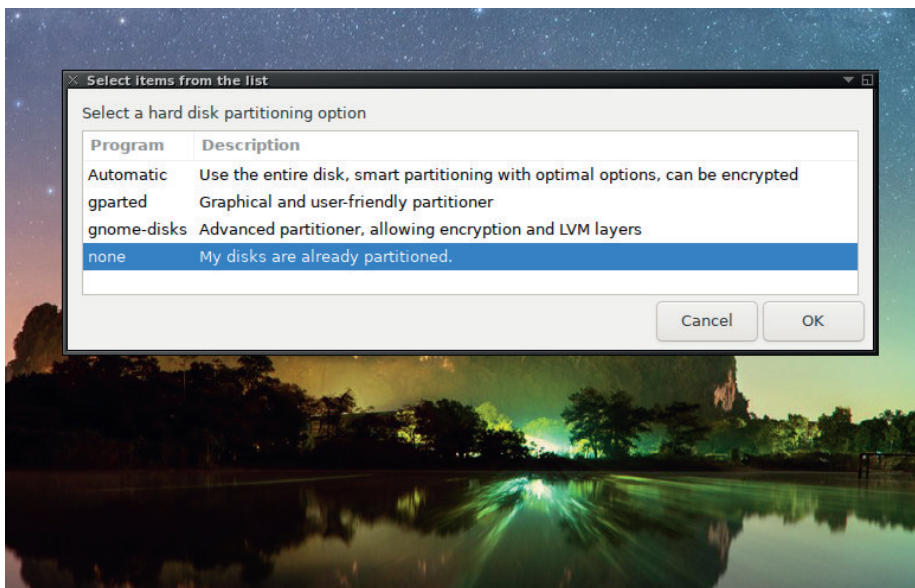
Select items from the list

Select a hard disk partitioning option

| Program | Description |
|---|---|
| Automatic | Use the entire disk, smart partitioning with optimal options, can be encrypted |
| gparted | Graphical and user-friendly partitioner |
| gnome-disks | Advanced partitioner, allowing encryption and LVM layers |
| none | My disks are already partitioned. |

Cancel OK